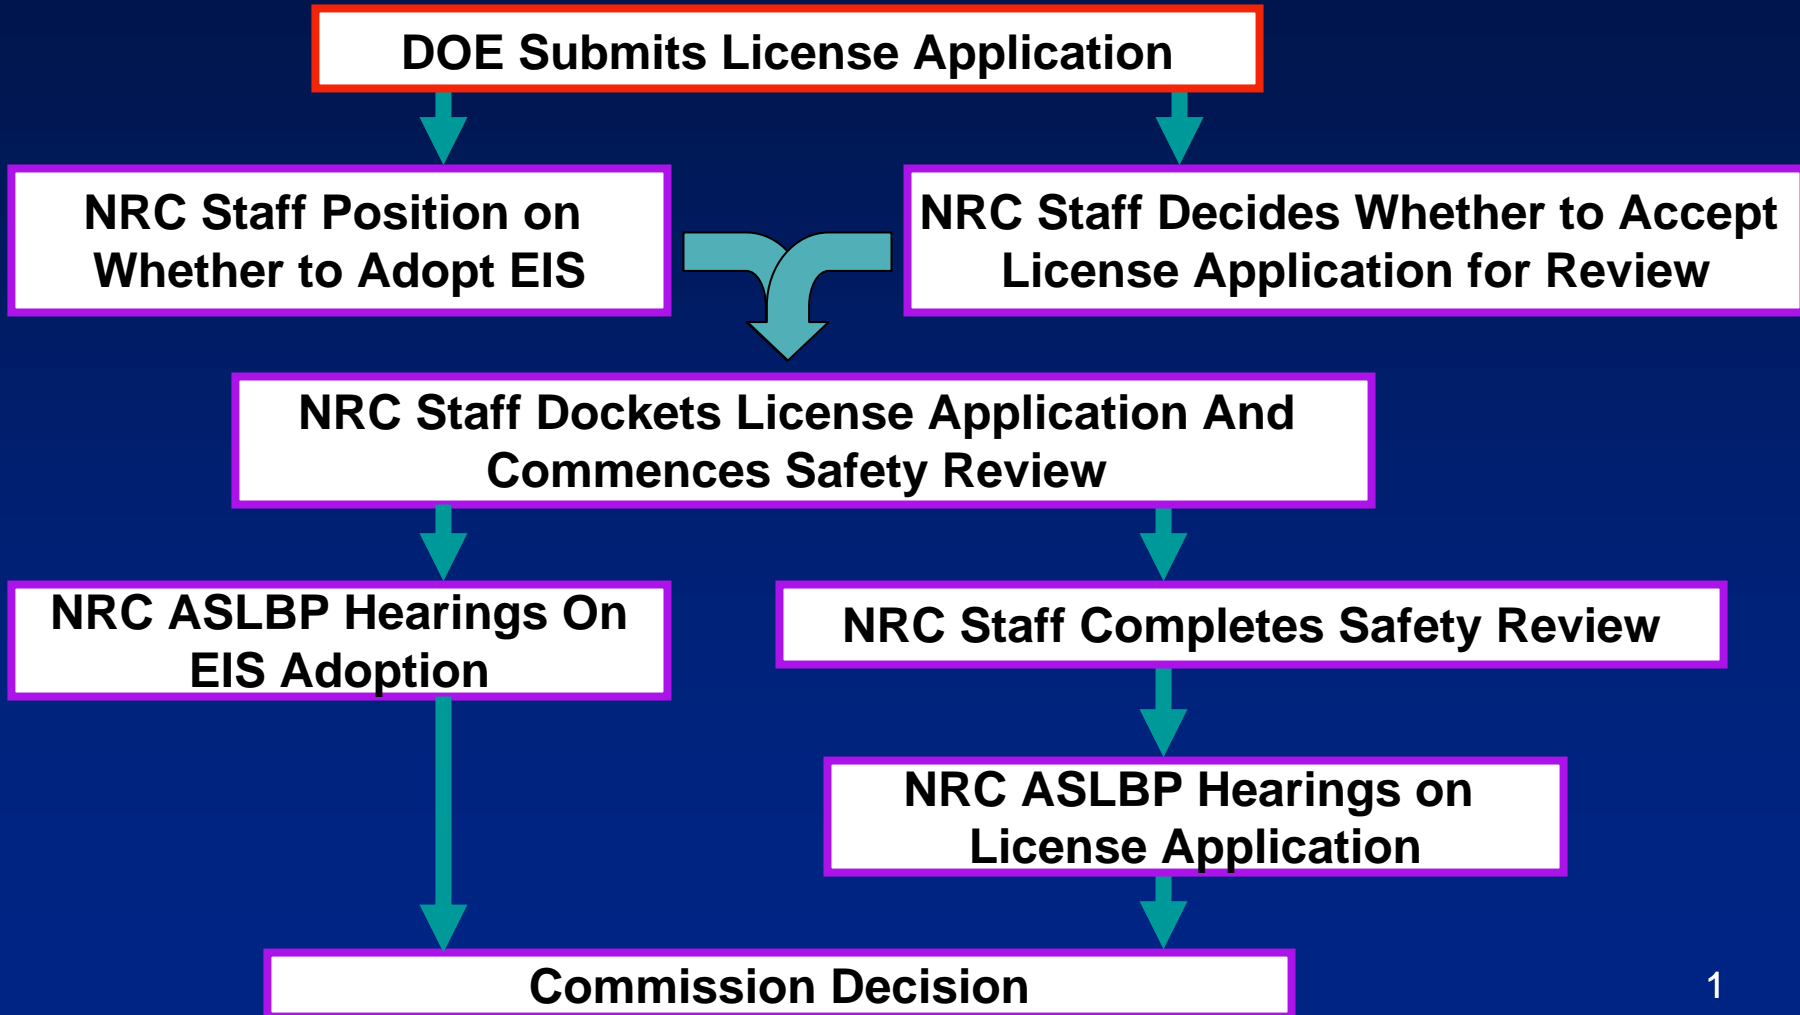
DOE Submits License Application

NRC Staff Position on Whether to Adopt EIS

NRC Staff Decides Whether to Accept License Application for Review

NRC Staff Dockets License Application And Commences Safety Review

NRC ASLBP Hearings On EIS Adoption

NRC Staff Completes Safety Review

NRC ASLBP Hearings on License Application

Commission Decision

1